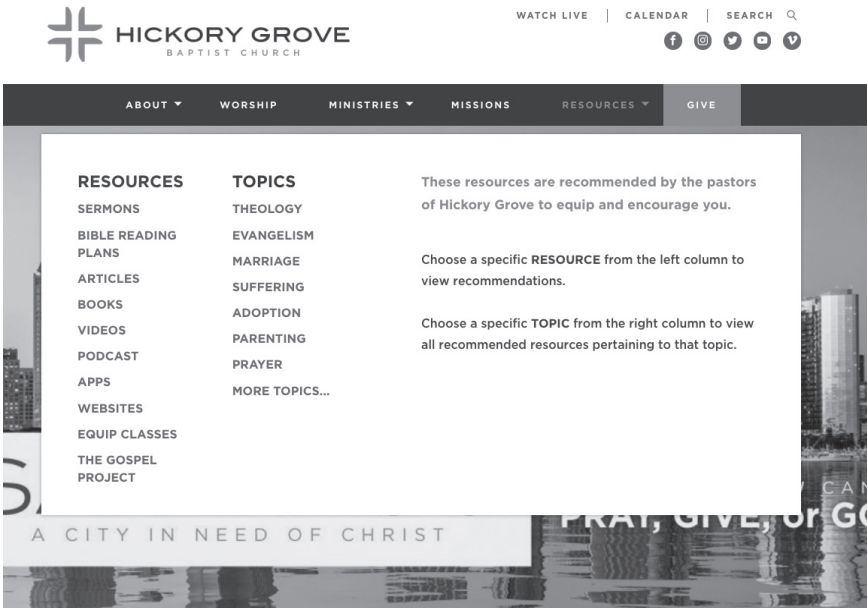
HICKORY GROVE
BAPTIST CHURCH

WATCH LIVE | CALENDAR | SEARCH

ABOUT ▾ WORSHIP MINISTRIES ▾ MISSIONS RESOURCES ▾ GIVE

RESOURCES
SERMONS
BIBLE READING PLANS
ARTICLES
BOOKS
VIDEOS
PODCAST
APPS
WEBSITES
EQUIP CLASSES
THE GOSPEL PROJECT

TOPICS
THEOLOGY
EVANGELISM
MARRIAGE
SUFFERING
ADOPTION
PARENTING
PRAYER
MORE TOPICS...

These resources are recommended by the pastors of Hickory Grove to equip and encourage you.

Choose a specific **RESOURCE** from the left column to view recommendations.

Choose a specific **TOPIC** from the right column to view all recommended resources pertaining to that topic.

A CITY IN NEED OF CHRIST

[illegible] CAN
PRAY, GIVE, or GO